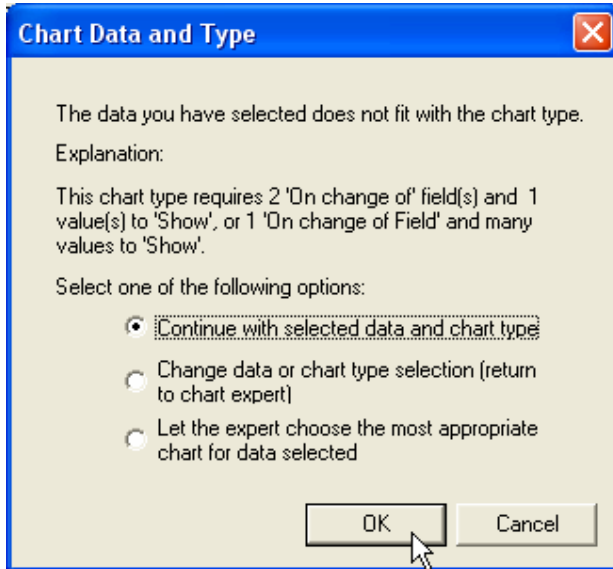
Chart Data and Type

The data you have selected does not fit with the chart type.

Explanation:

This chart type requires 2 'On change of' field(s) and 1 value(s) to 'Show', or 1 'On change of Field' and many values to 'Show'.

Select one of the following options:

Continue with selected data and chart type

Change data or chart type selection (return to chart expert)

Let the expert choose the most appropriate chart for data selected

OK

Cancel